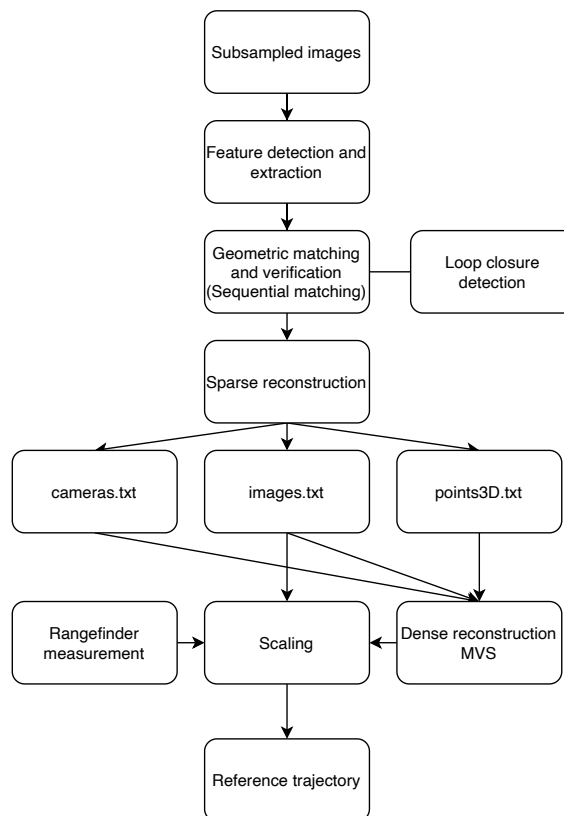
Subsampled images

Feature detection and extraction

Geometric matching and verification (Sequential matching)

Loop closure detection

Sparse reconstruction

cameras.txt

images.txt

points3D.txt

Rangefinder measurement

Scaling

Dense reconstruction MVS

Reference trajectory